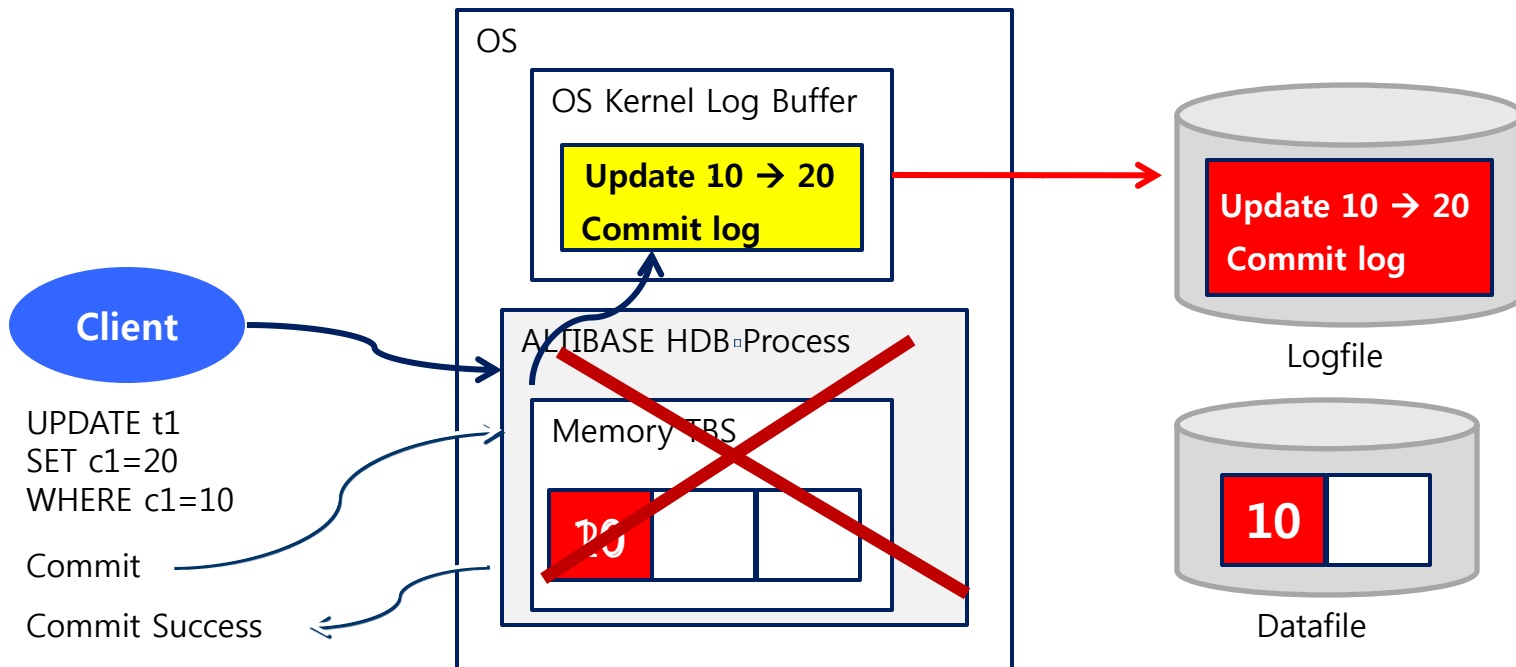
OS

OS Kernel Log Buffer

Update 10 → 20
Commit log

Update 10 → 20
Commit log

Logfile

Client

ALTIBASE HDB Process

Memory TBS

20

UPDATE t1
SET c1=20
WHERE c1=10

Commit

Commit Success

10

Datafile